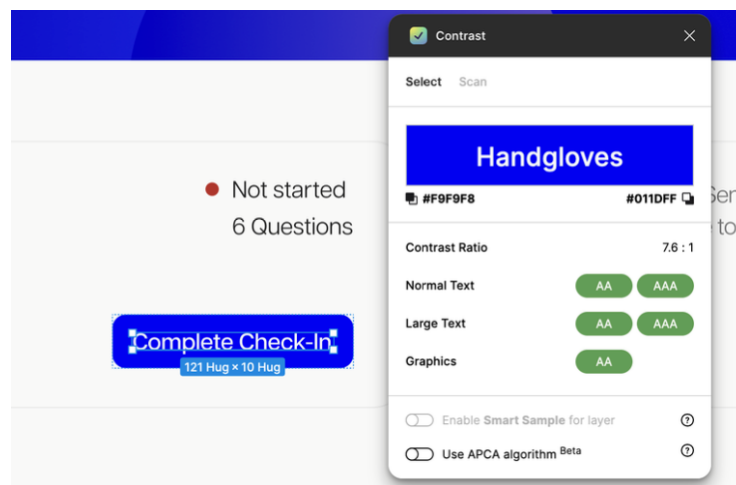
Not started
6 Questions

Complete Check-In
121 Hug × 10 Hug

Sen
to

Contrast
Select Scan
Handgloves
#F9F9F8 #011DFF
Contrast Ratio 7.6 : 1
Normal Text AA AAA
Large Text AA AAA
Graphics AA
Enable Smart Sample for layer ?
Use APCA algorithm Beta ?